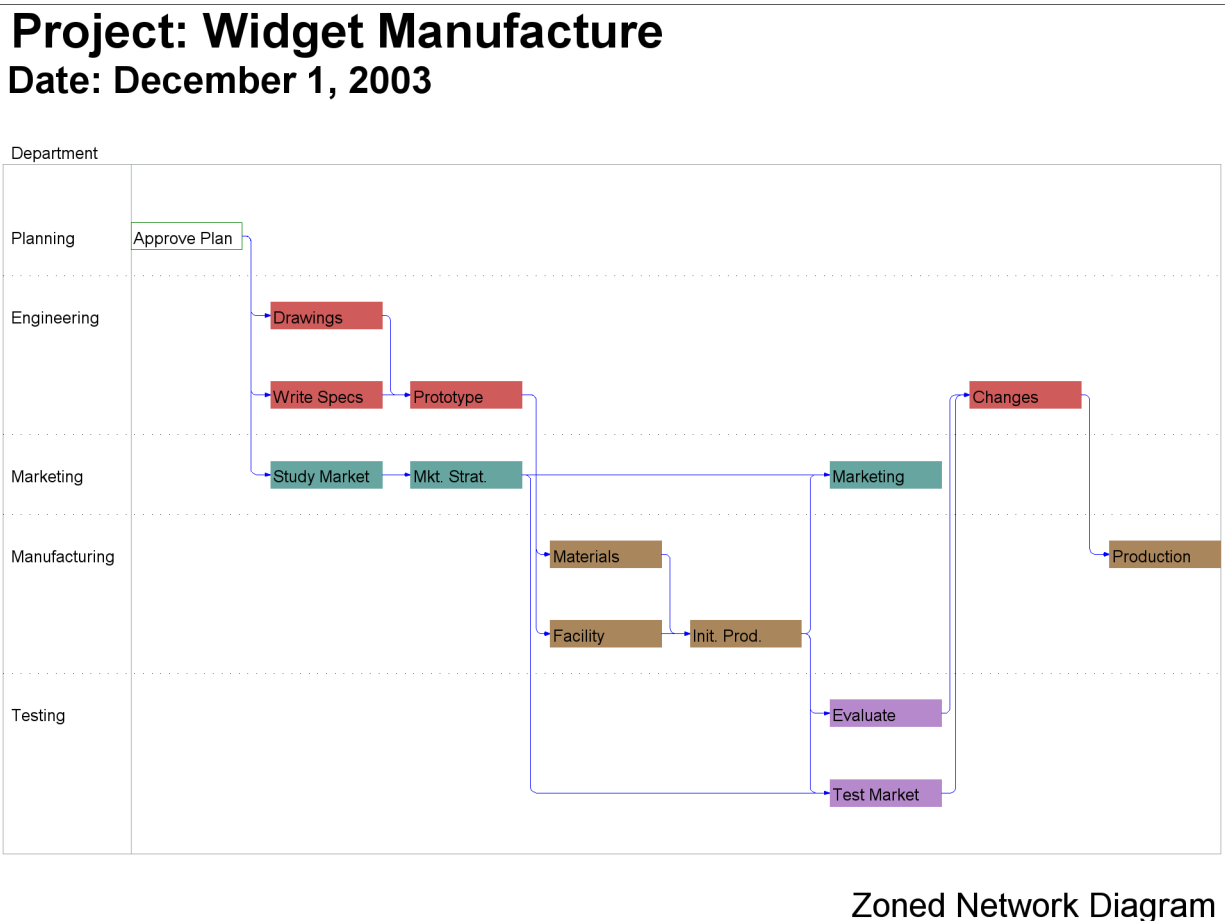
Project: Widget Manufacture
Date: December 1, 2003

Department

Planning

Approve Plan

Engineering

Drawings

Write Specs

Prototype

Changes

Marketing

Study Market

Mkt. Strat.

Marketing

Manufacturing

Materials

Production

Facility

Init. Prod.

Testing

Evaluate

Test Market

Zoned Network Diagram